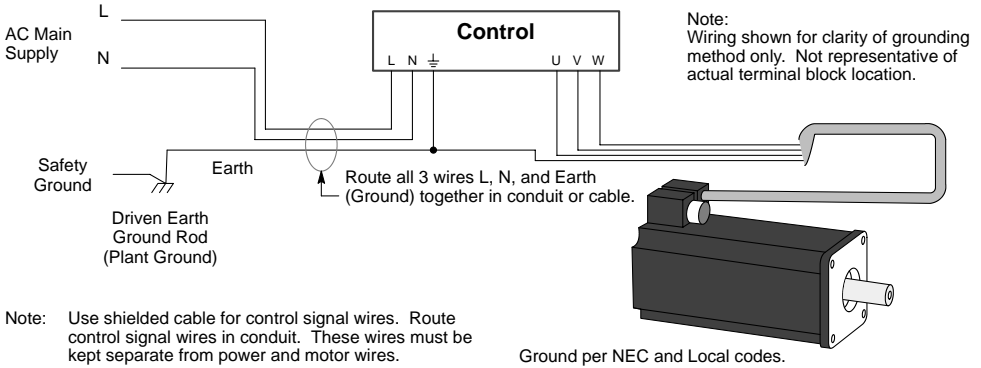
AC Main Supply

L

N

Control

L N ⏚

U V W

Note:
Wiring shown for clarity of grounding method only. Not representative of actual terminal block location.

Safety Ground

Earth

Route all 3 wires L, N, and Earth (Ground) together in conduit or cable.

Driven Earth Ground Rod (Plant Ground)

Note: Use shielded cable for control signal wires. Route control signal wires in conduit. These wires must be kept separate from power and motor wires.

Ground per NEC and Local codes.